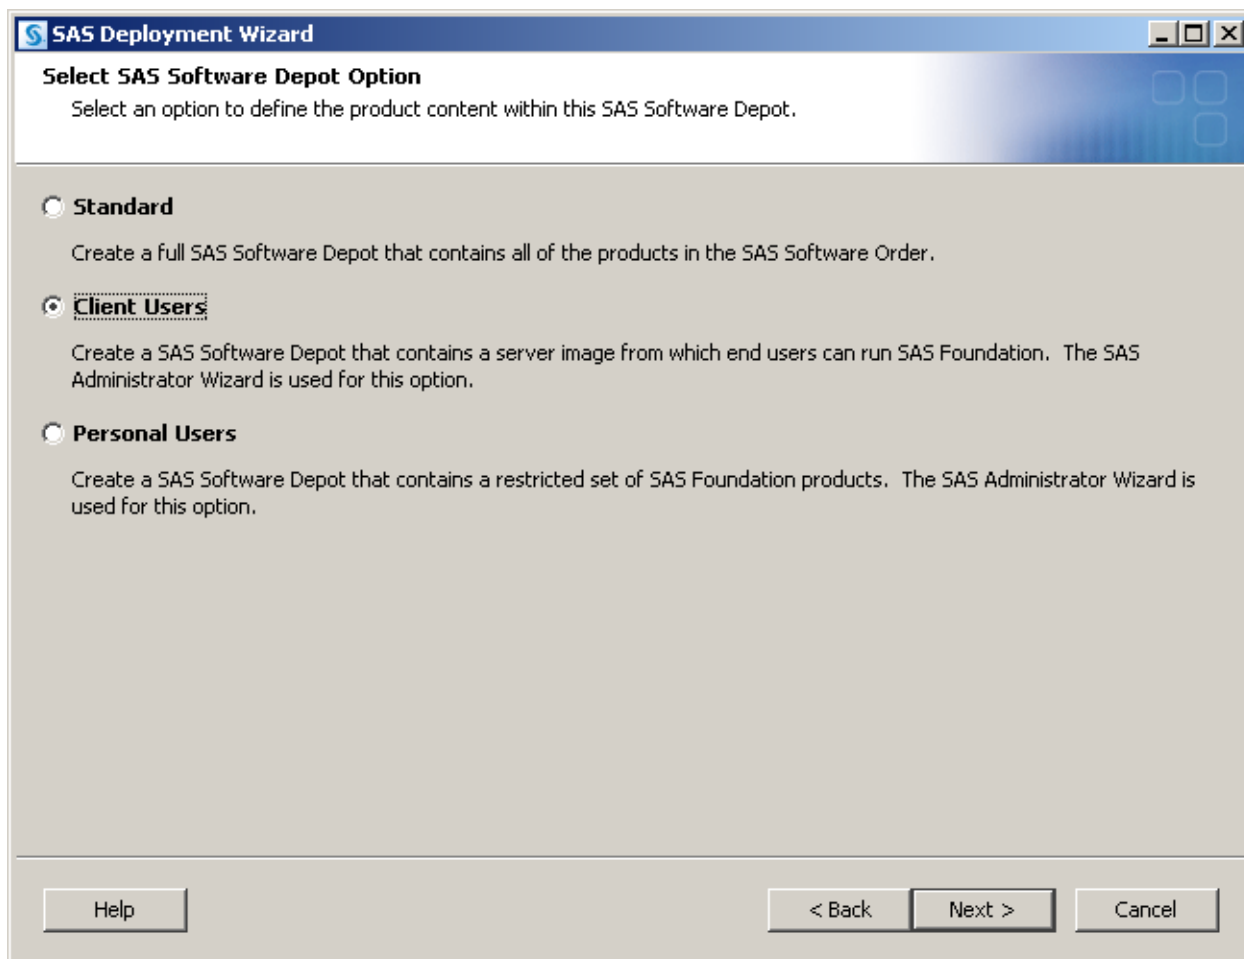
SAS Deployment Wizard

Select SAS Software Depot Option

Select an option to define the product content within this SAS Software Depot.

Standard

Create a full SAS Software Depot that contains all of the products in the SAS Software Order.

Client Users

Create a SAS Software Depot that contains a server image from which end users can run SAS Foundation. The SAS Administrator Wizard is used for this option.

Personal Users

Create a SAS Software Depot that contains a restricted set of SAS Foundation products. The SAS Administrator Wizard is used for this option.

Help

< Back

Next >

Cancel